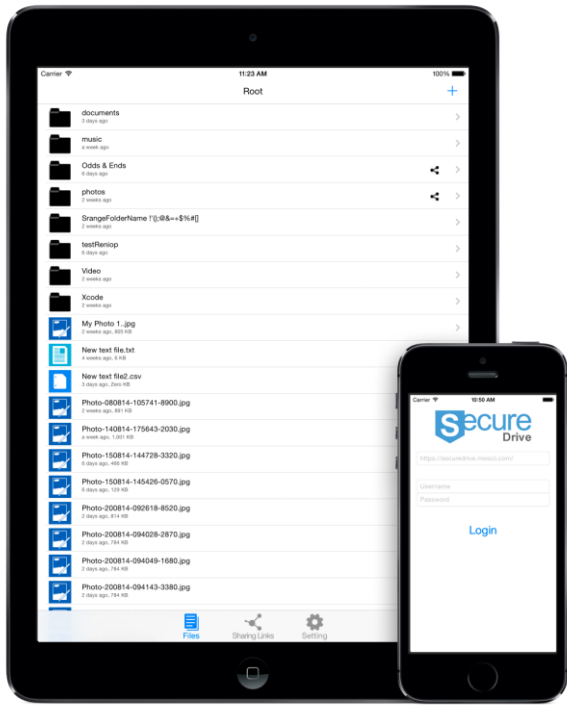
Carrier
11:23 AM
100%

Root
+

documents
3 days ago

music
a week ago

Odds & Ends
6 days ago

photos
2 weeks ago

SrangeFolderName !'(|;@&=+$%#[]
2 weeks ago

testReniop
6 days ago

Video
2 weeks ago

Xcode
2 weeks ago

My Photo 1..jpg
2 weeks ago, 805 KB

New text file.txt
4 weeks ago, 6 KB

New text file2.csv
3 days ago, Zero KB

Photo-080814-105741-8900.jpg
2 weeks ago, 891 KB

Photo-140814-175643-2030.jpg
a week ago, 1,001 KB

Photo-150814-144728-3320.jpg
6 days ago, 495 KB

Photo-150814-145426-0570.jpg
6 days ago, 129 KB

Photo-200814-092618-8520.jpg
2 days ago, 814 KB

Photo-200814-094028-2870.jpg
2 days ago, 784 KB

Photo-200814-094049-1680.jpg
2 days ago, 784 KB

Photo-200814-094143-3380.jpg
2 days ago, 784 KB

Files
Sharing Links
Setting

Carrier
10:50 AM

Secure
Drive

https://securedrive.mosch.com/
Username
Password

Login